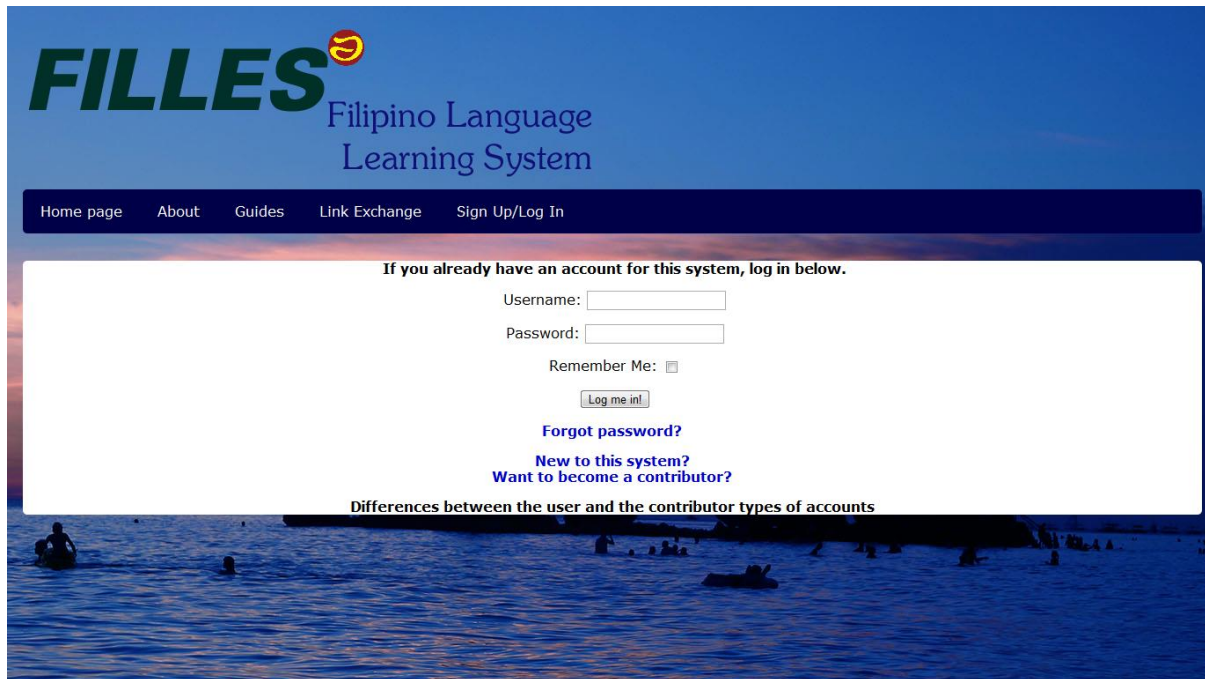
FILLES

Filipino Language Learning System

Home page About Guides Link Exchange Sign Up/Log In

If you already have an account for this system, log in below.

Username:

Password:

Remember Me:

Log me in!

Forgot password?

New to this system?
Want to become a contributor?

Differences between the user and the contributor types of accounts